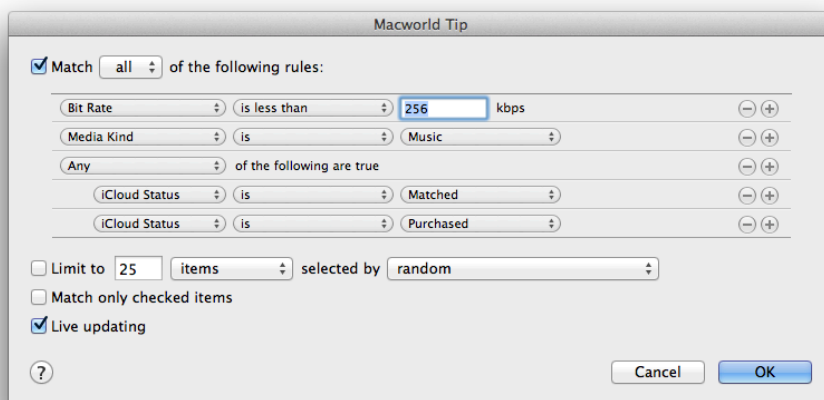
Macworld Tip

Match all of the following rules:

Bit Rate is less than 256 kbps
Media Kind is Music
Any of the following are true
iCloud Status is Matched
iCloud Status is Purchased

Limit to 25 items selected by random
Match only checked items
Live updating

?
Cancel
OK